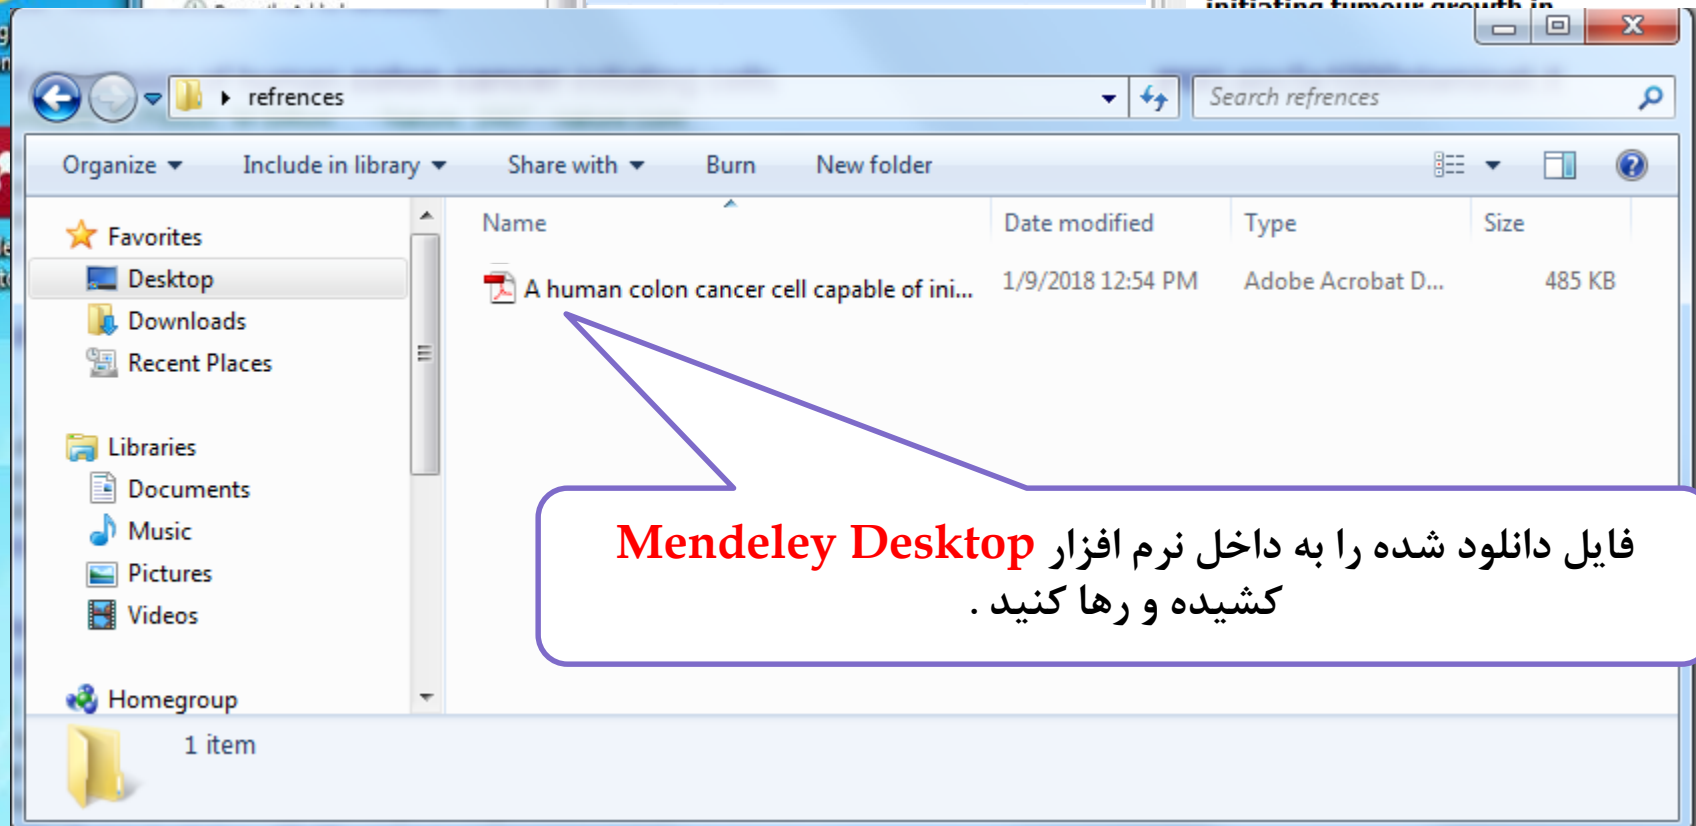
initiating tumour growth in

refrences

Search refrences

Organize ▾ Include in library ▾ Share with ▾ Burn New folder

Favorites
Desktop
Downloads
Recent Places

Libraries
Documents
Music
Pictures
Videos

Homegroup

| Name | Date modified | Type | Size |
|---|---|---|---|
| A human colon cancer cell capable of ini... | 1/9/2018 12:54 PM | Adobe Acrobat D... | 485 KB |

فایل دانلود شده را به داخل نرم افزار Mendeley Desktop کشیده و رها کنید .

1 item